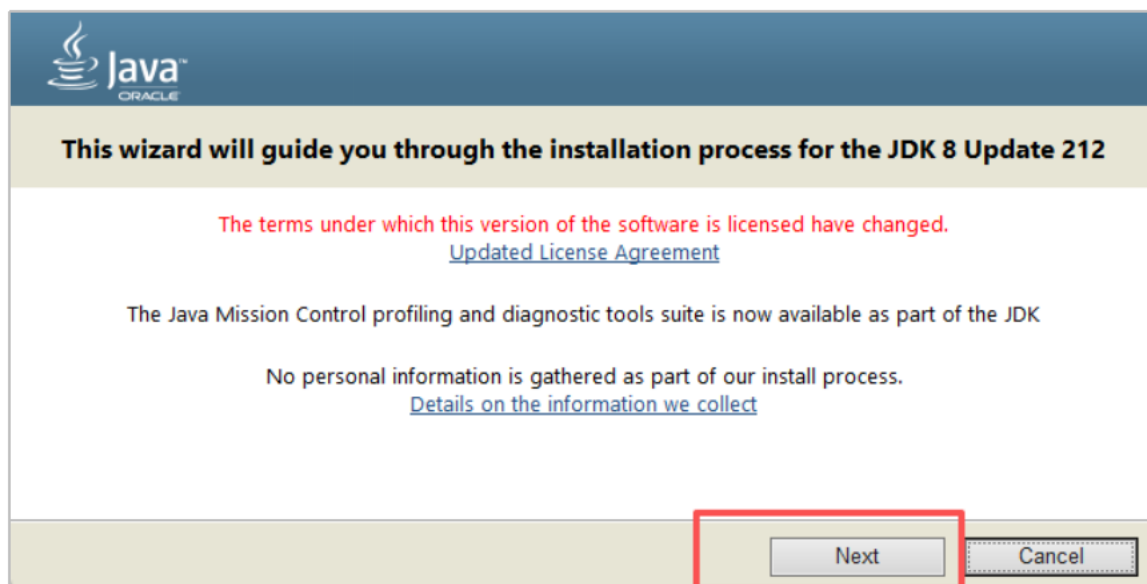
Java
ORACLE

This wizard will guide you through the installation process for the JDK 8 Update 212

The terms under which this version of the software is licensed have changed.
Updated License Agreement

The Java Mission Control profiling and diagnostic tools suite is now available as part of the JDK

No personal information is gathered as part of our install process.
Details on the information we collect

Next
Cancel